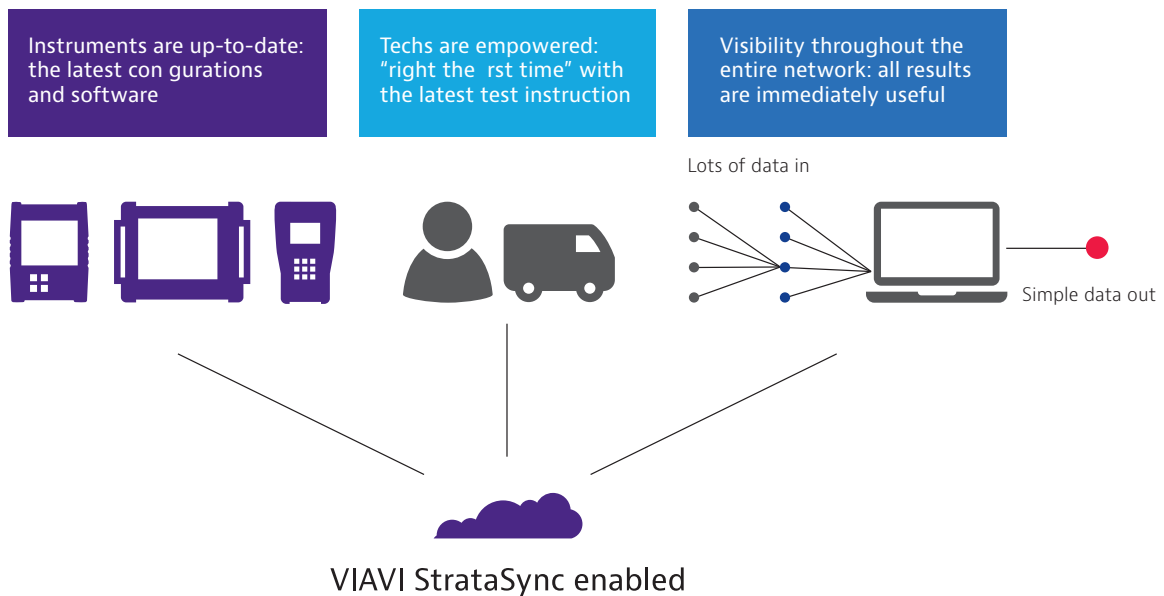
Instruments are up-to-date: the latest con gurations and software

Techs are empowered: “right the rst time” with the latest test instruction

Visibility throughout the entire network: all results are immediately useful

Lots of data in

Simple data out

VIAVI StrataSync enabled